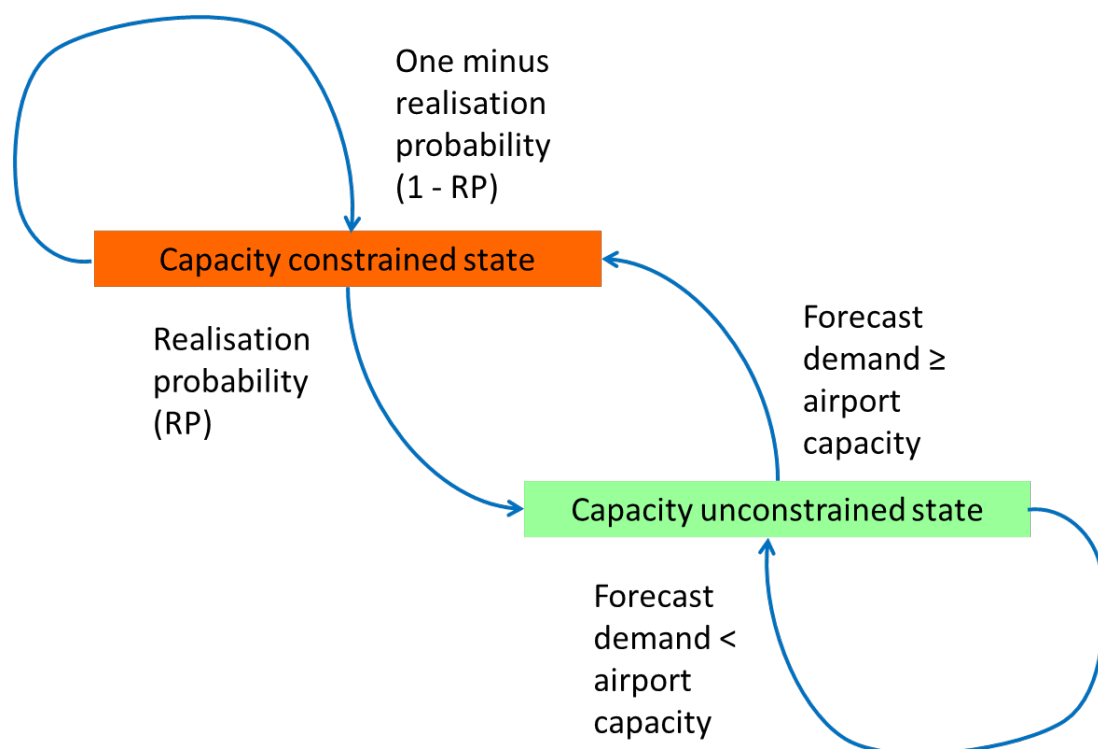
One minus realisation probability (1 - RP)

Capacity constrained state

Realisation probability (RP)

Forecast demand ≥ airport capacity

Capacity unconstrained state

Forecast demand < airport capacity